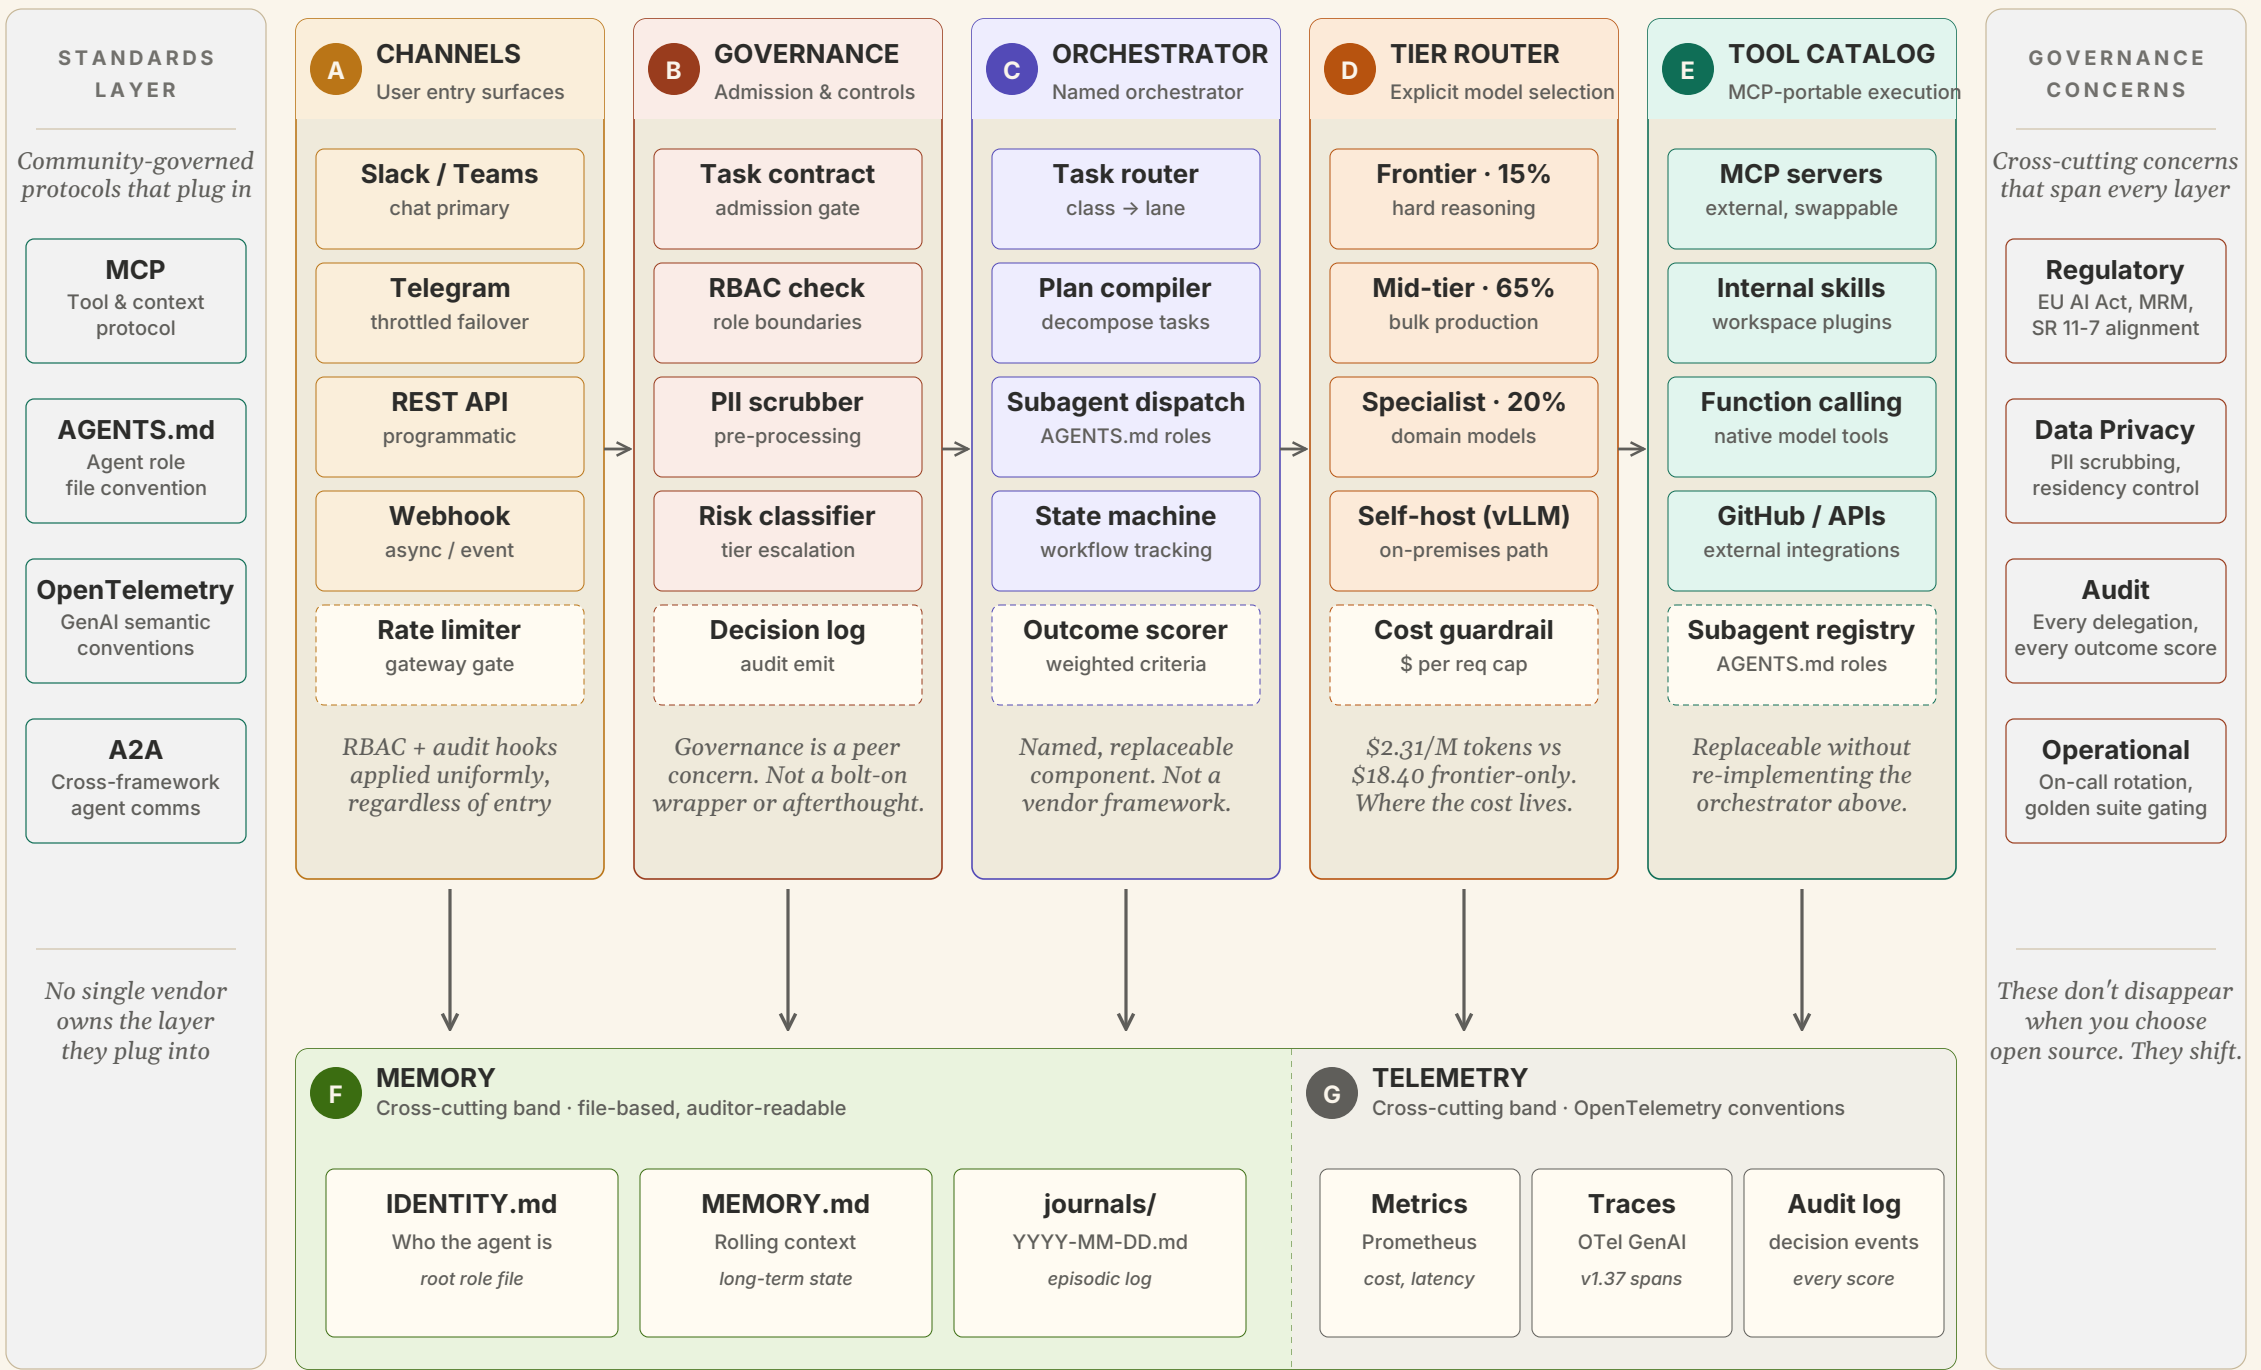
STANDARDS LAYER

Community-governed protocols that plug in

MCP
Tool & context protocol

AGENTS.md
Agent role file convention

OpenTelemetry
GenAI semantic conventions

A2A
Cross-framework agent comms

No single vendor owns the layer they plug into

A CHANNELS
User entry surfaces

Slack / Teams
chat primary

Telegram
throttled failover

REST API
programmatic

Webhook
async / event

Rate limiter
gateway gate

RBAC + audit hooks applied uniformly, regardless of entry

B GOVERNANCE
Admission & controls

Task contract
admission gate

RBAC check
role boundaries

PII scrubber
pre-processing

Risk classifier
tier escalation

Decision log
audit emit

Governance is a peer concern. Not a bolt-on wrapper or afterthought.

C ORCHESTRATOR
Named orchestrator

Task router
class → lane

Plan compiler
decompose tasks

Subagent dispatch
AGENTS.md roles

State machine
workflow tracking

Outcome scorer
weighted criteria

Named, replaceable component. Not a vendor framework.

D TIER ROUTER
Explicit model selection

Frontier · 15%
hard reasoning

Mid-tier · 65%
bulk production

Specialist · 20%
domain models

Self-host (vLLM)
on-premises path

Cost guardrail
$ per req cap

$2.31/M tokens vs $18.40 frontier-only. Where the cost lives.

E TOOL CATALOG
MCP-portable execution

MCP servers
external, swappable

Internal skills
workspace plugins

Function calling
native model tools

GitHub / APIs
external integrations

Subagent registry
AGENTS.md roles

Replaceable without re-implementing the orchestrator above.

GOVERNANCE CONCERNS

Cross-cutting concerns that span every layer

Regulatory
EU AI Act, MRM, SR 11-7 alignment

Data Privacy
PII scrubbing, residency control

Audit
Every delegation, every outcome score

Operational
On-call rotation, golden suite gating

These don't disappear when you choose open source. They shift.

F MEMORY
Cross-cutting band · file-based, auditor-readable

IDENTITY.md
Who the agent is
root role file

MEMORY.md
Rolling context
long-term state

journals/
YYYY-MM-DD.md
episodic log

G TELEMETRY
Cross-cutting band · OpenTelemetry conventions

Metrics
Prometheus
cost, latency

Traces
OTel GenAI
v1.37 spans

Audit log
decision events
every score